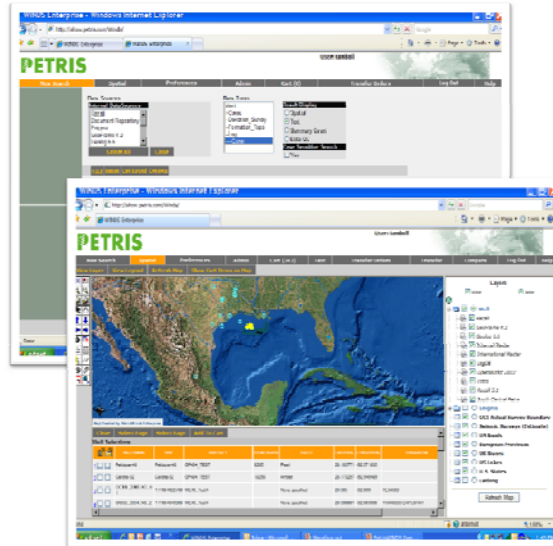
WINDS Enterprise - Windows Internet Explorer

http://alison.petris.com/winds/

PETRIS

User: iamdell

New Search | Spatial | Preferences | Admin | Kart (0) | Transfer Reduce | Log Out | Help

Data Sources

Data Types

Search Display

Spatial

Tops

Summary Grids

Case Sensitive Search

WINDS Enterprise - Windows Internet Explorer

http://alison.petris.com/winds/

PETRIS

User: iamdell

New Search | Spatial | Preferences | Admin | Cart (2) | Last | Transfer Reduce | Transfer | Compare | Log Out | Help

Layers

Well

Legend

Refresh Map

Well Selection

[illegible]

WINDS Enterprise

Done